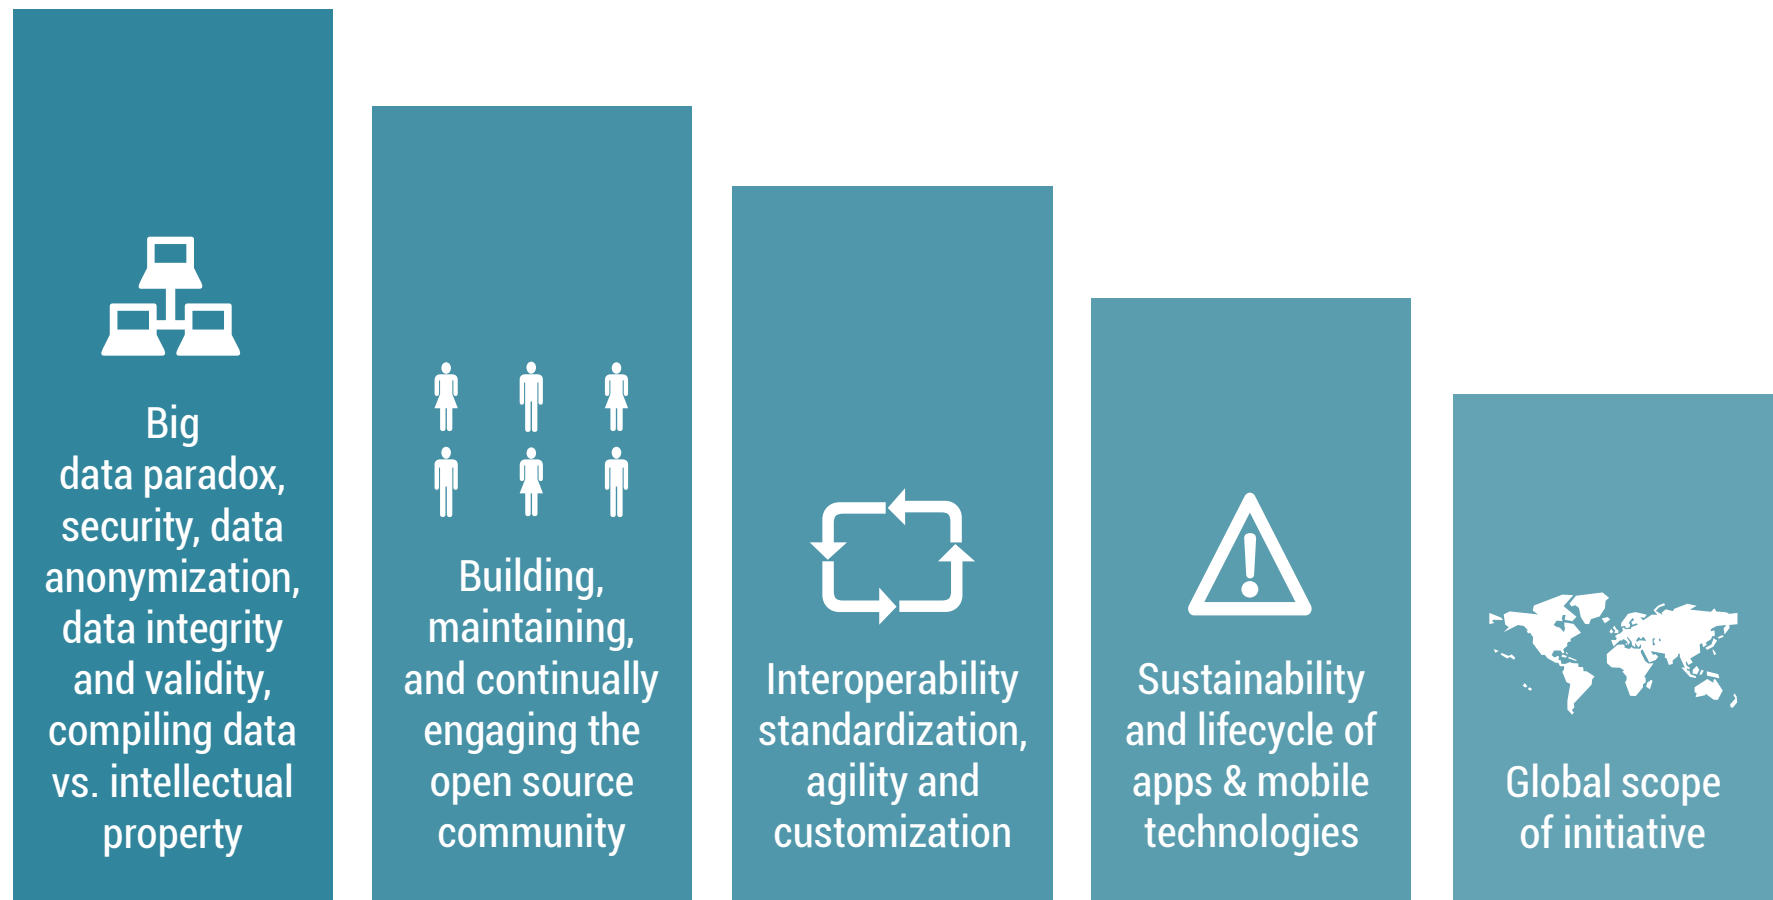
Big data paradox, security, data anonymization, data integrity and validity, compiling data vs. intellectual property

Building, maintaining, and continually engaging the open source community

Interoperability standardization, agility and customization

Sustainability and lifecycle of apps & mobile technologies

Global scope of initiative